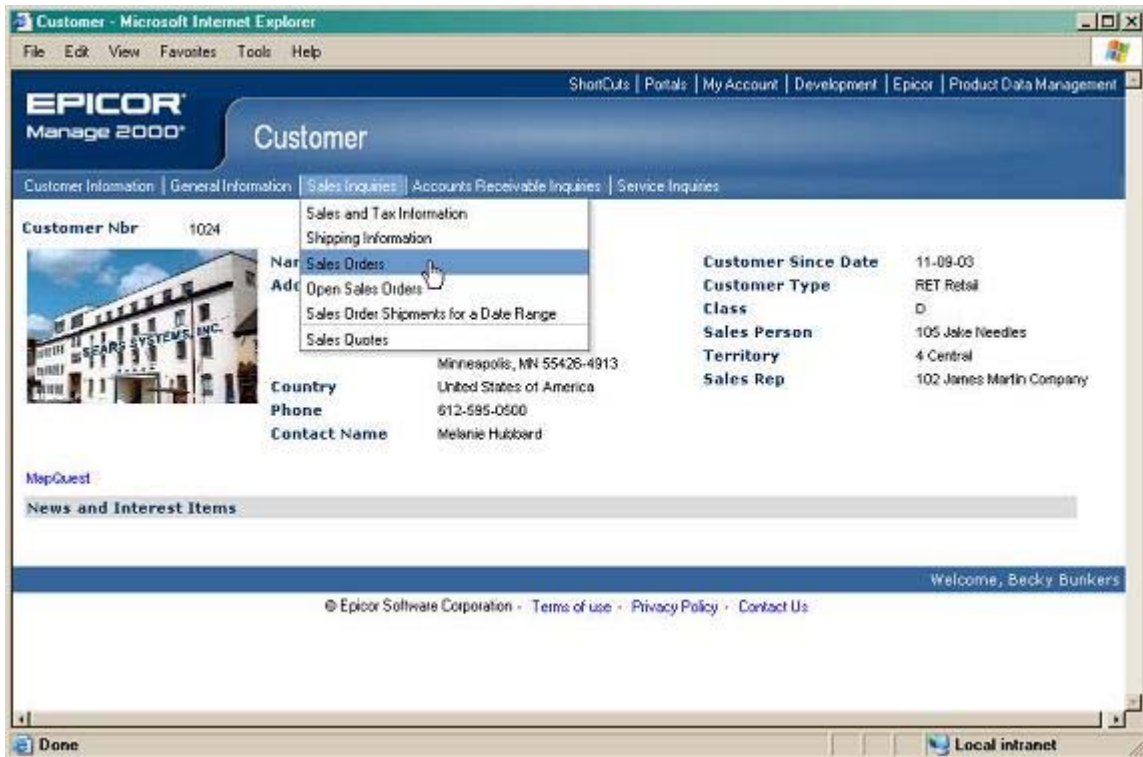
Customer - Microsoft Internet Explorer

File Edit View Favorites Tools Help

ShortCuts | Portals | My Account | Development | Epicor | Product Data Management

EPICOR
Manage 2000®

Customer

Customer Information | General Information | Sales Inquiries | Accounts Receivable Inquiries | Service Inquiries

Sales and Tax Information
Shipping Information
Sales Orders
Open Sales Orders
Sales Order Shipments for a Date Range
Sales Quotes

Customer Nbr 1024

SEARS SYSTEMS, INC.

Nar
Adc

Minneapolis, MN 55426-4913

| | |
|---|---|
| Country | United States of America |
| Phone | 612-595-0500 |
| Contact Name | Melanie Hubbard |

| | |
|---|---|
| Customer Since Date | 11-09-03 |
| Customer Type | RET Retail |
| Class | D |
| Sales Person | 105 Jake Needles |
| Territory | 4 Central |
| Sales Rep | 102 James Martin Company |

MapQuest

News and Interest Items

Welcome, Becky Bunkers

© Epicor Software Corporation - Terms of use - Privacy Policy - Contact Us

Done

Local intranet